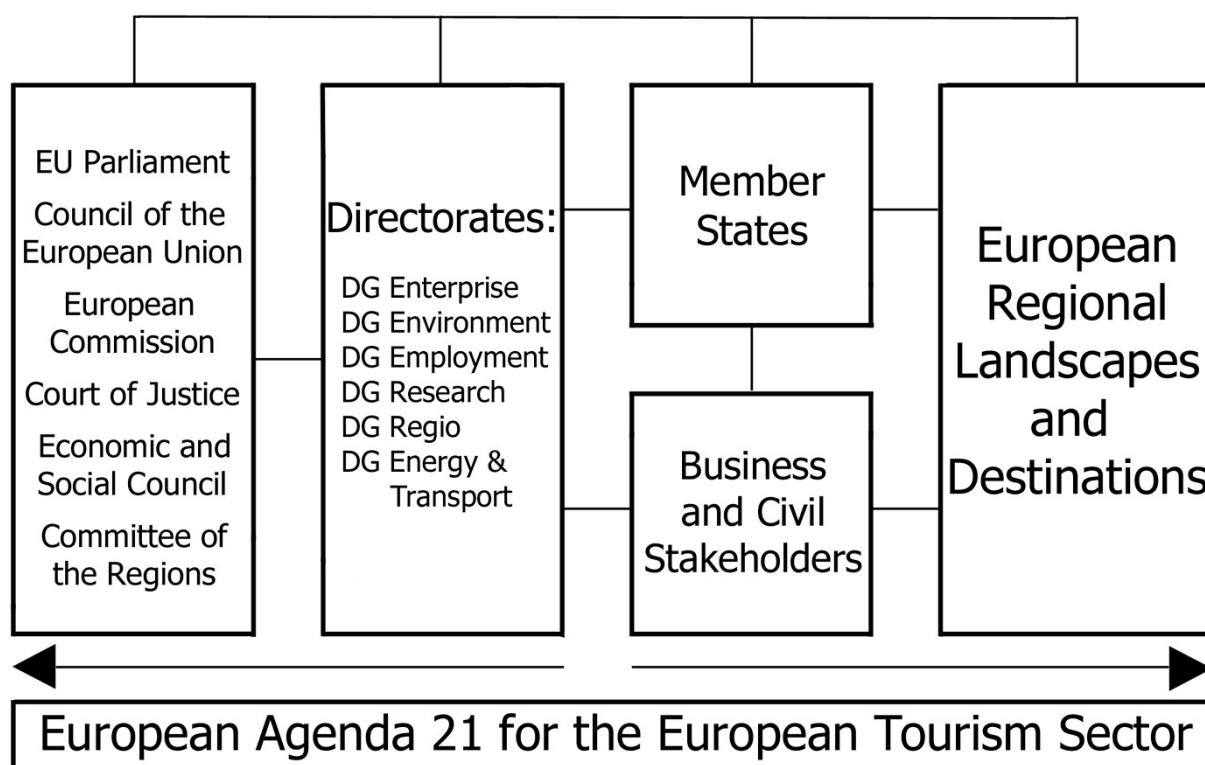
EU Parliament
Council of the European Union
European Commission
Court of Justice
Economic and Social Council
Committee of the Regions

Directorates:
DG Enterprise
DG Environment
DG Employment
DG Research
DG Regio
DG Energy & Transport

Member States

Business and Civil Stakeholders

European Regional Landscapes and Destinations

European Agenda 21 for the European Tourism Sector